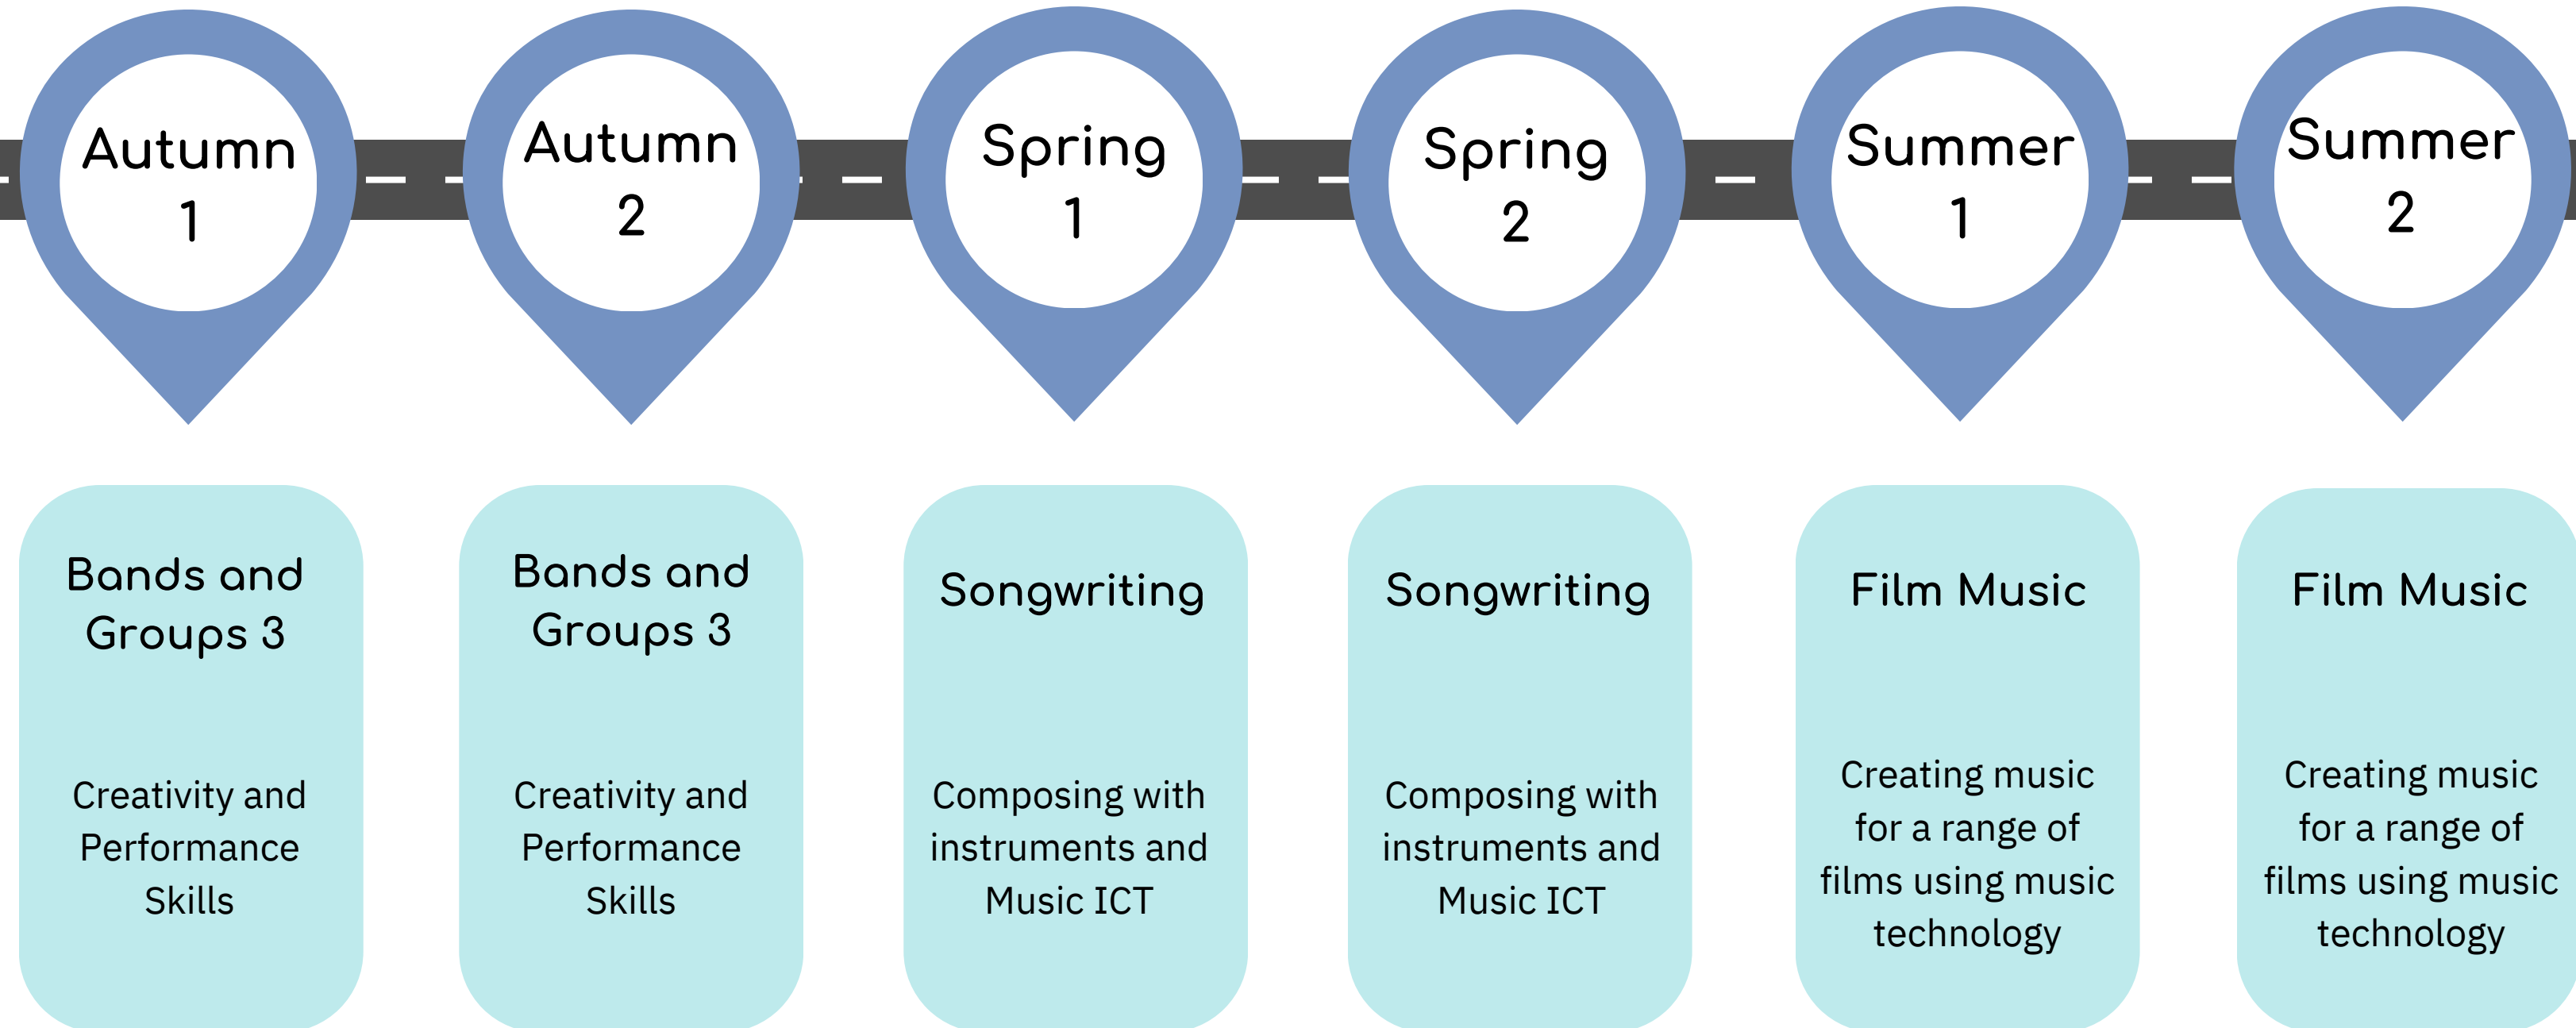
Autumn 1

Autumn 2

Spring 1

Spring 2

Summer 1

Summer 2

Bands and Groups 3

Creativity and Performance Skills

Bands and Groups 3

Creativity and Performance Skills

Songwriting

Composing with instruments and Music ICT

Songwriting

Composing with instruments and Music ICT

Film Music

Creating music for a range of films using music technology

Film Music

Creating music for a range of films using music technology